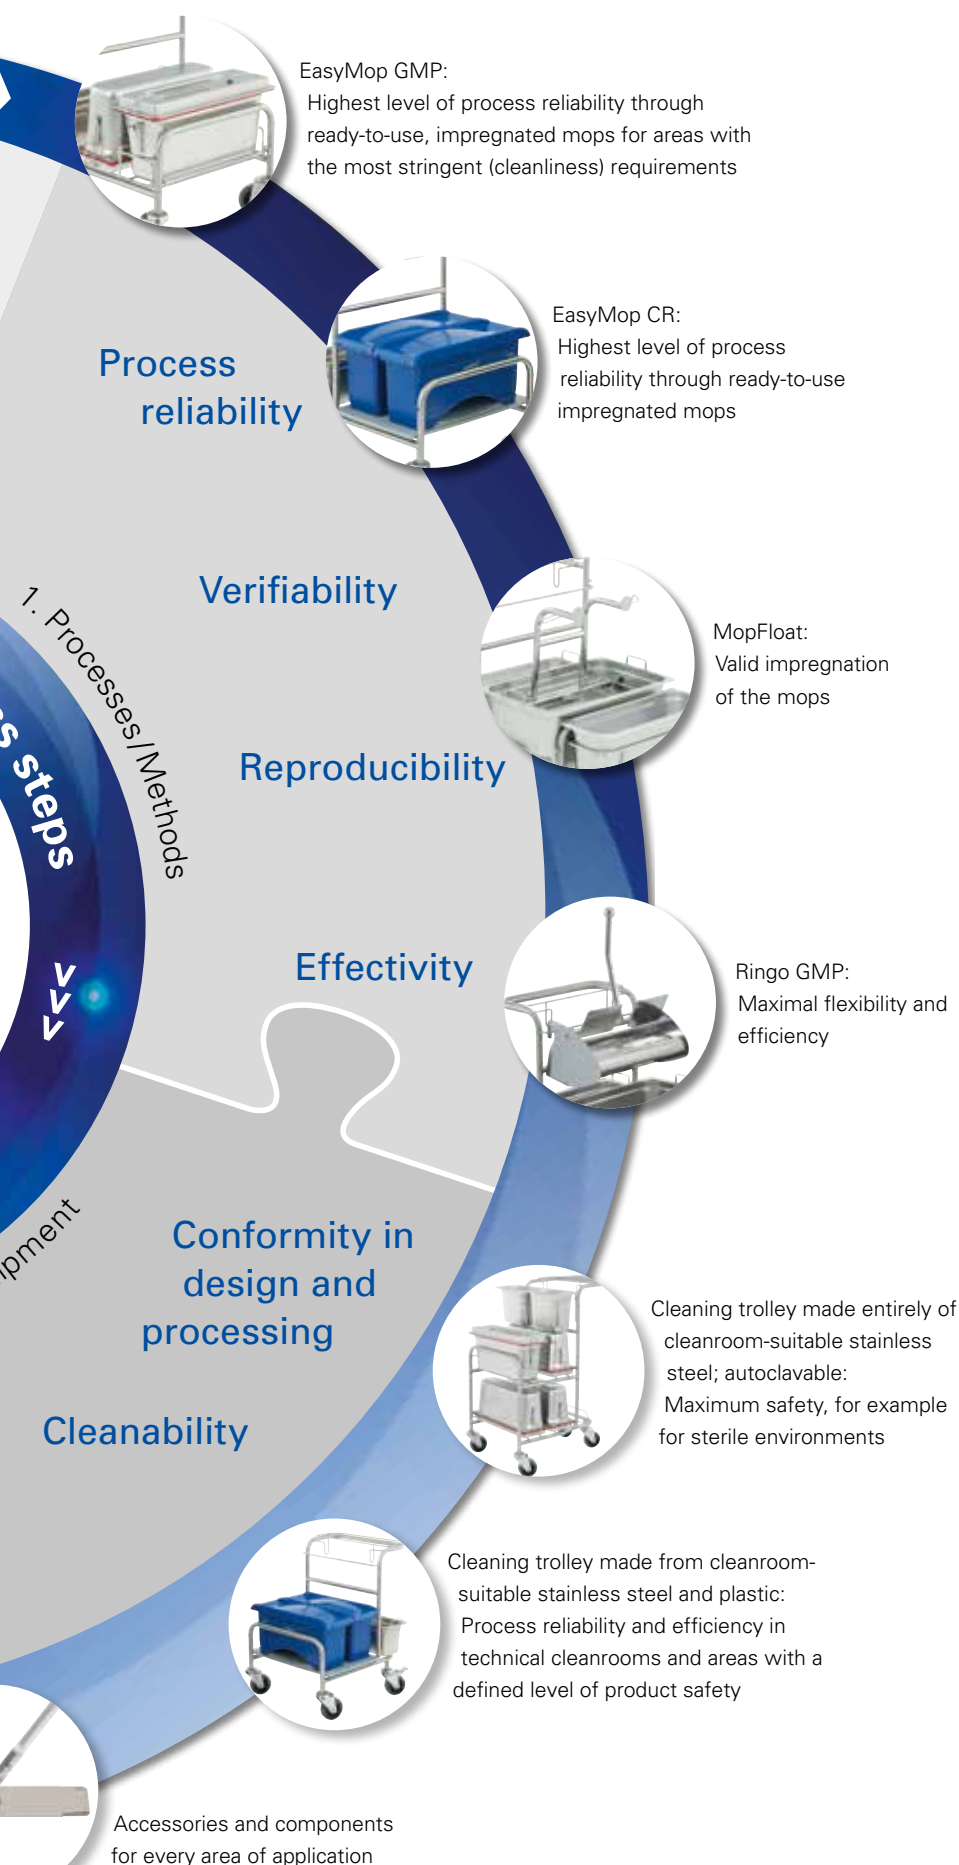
EasyMop GMP:
Highest level of process reliability through ready-to-use, impregnated mops for areas with the most stringent (cleanliness) requirements

EasyMop CR:
Highest level of process reliability through ready-to-use impregnated mops

Process reliability

Verifiability

1. Processes/Methods

s steps

MopFloat:
Valid impregnation of the mops

Reproducibility

Effectivity

Ringo GMP:
Maximal flexibility and efficiency

pment

Conformity in design and processing

Cleaning trolley made entirely of cleanroom-suitable stainless steel; autoclavable:
Maximum safety, for example for sterile environments

Cleanability

Cleaning trolley made from cleanroom-suitable stainless steel and plastic:
Process reliability and efficiency in technical cleanrooms and areas with a defined level of product safety

Accessories and components for every area of application